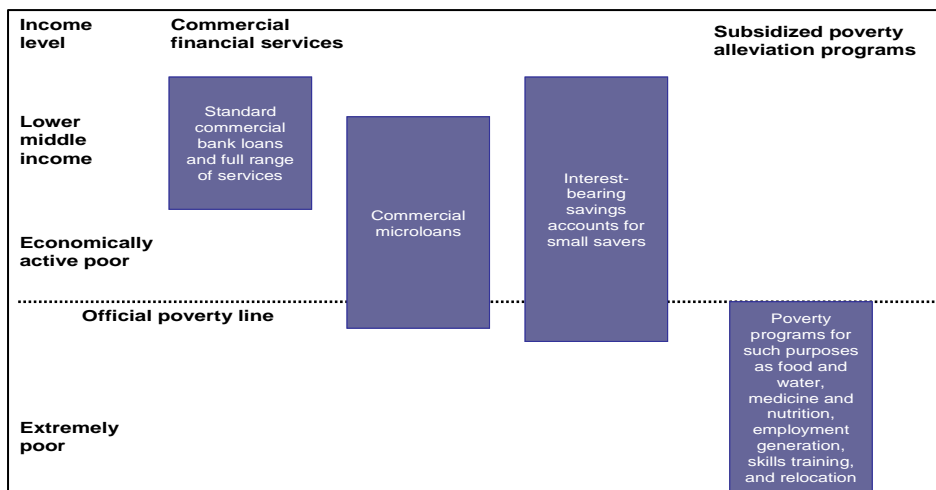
Income level

Commercial financial services

Subsidized poverty alleviation programs

Lower middle income

Standard commercial bank loans and full range of services

Commercial microloans

Interest-bearing savings accounts for small savers

Economically active poor

Official poverty line

Poverty programs for such purposes as food and water, medicine and nutrition, employment generation, skills training, and relocation

Extremely poor